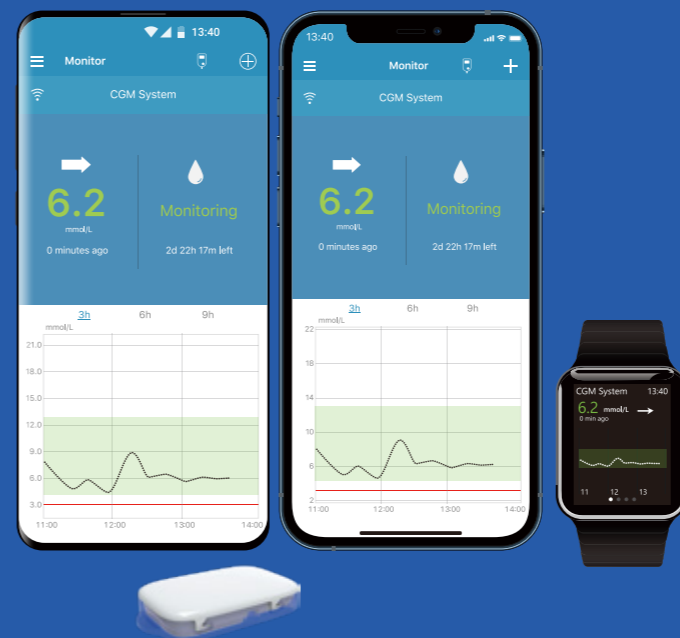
13:40

Monitor

CGM System

6.2
mmol/L
0 minutes ago

Monitoring
2d 22h 17m left

3h 6h 9h
mmol/L
21.0
18.0
15.0
12.0
9.0
6.0
3.0
11:00 12:00 13:00 14:00

13:40

Monitor

CGM System

6.2
mmol/L
0 minutes ago

Monitoring
2d 22h 17m left

3h 6h 9h
mmol/L
22
18
14
10
6
2
11:00 12:00 13:00 14:00

CGM System 13:40
6.2 mmol/L
0 min ago
11 12 13